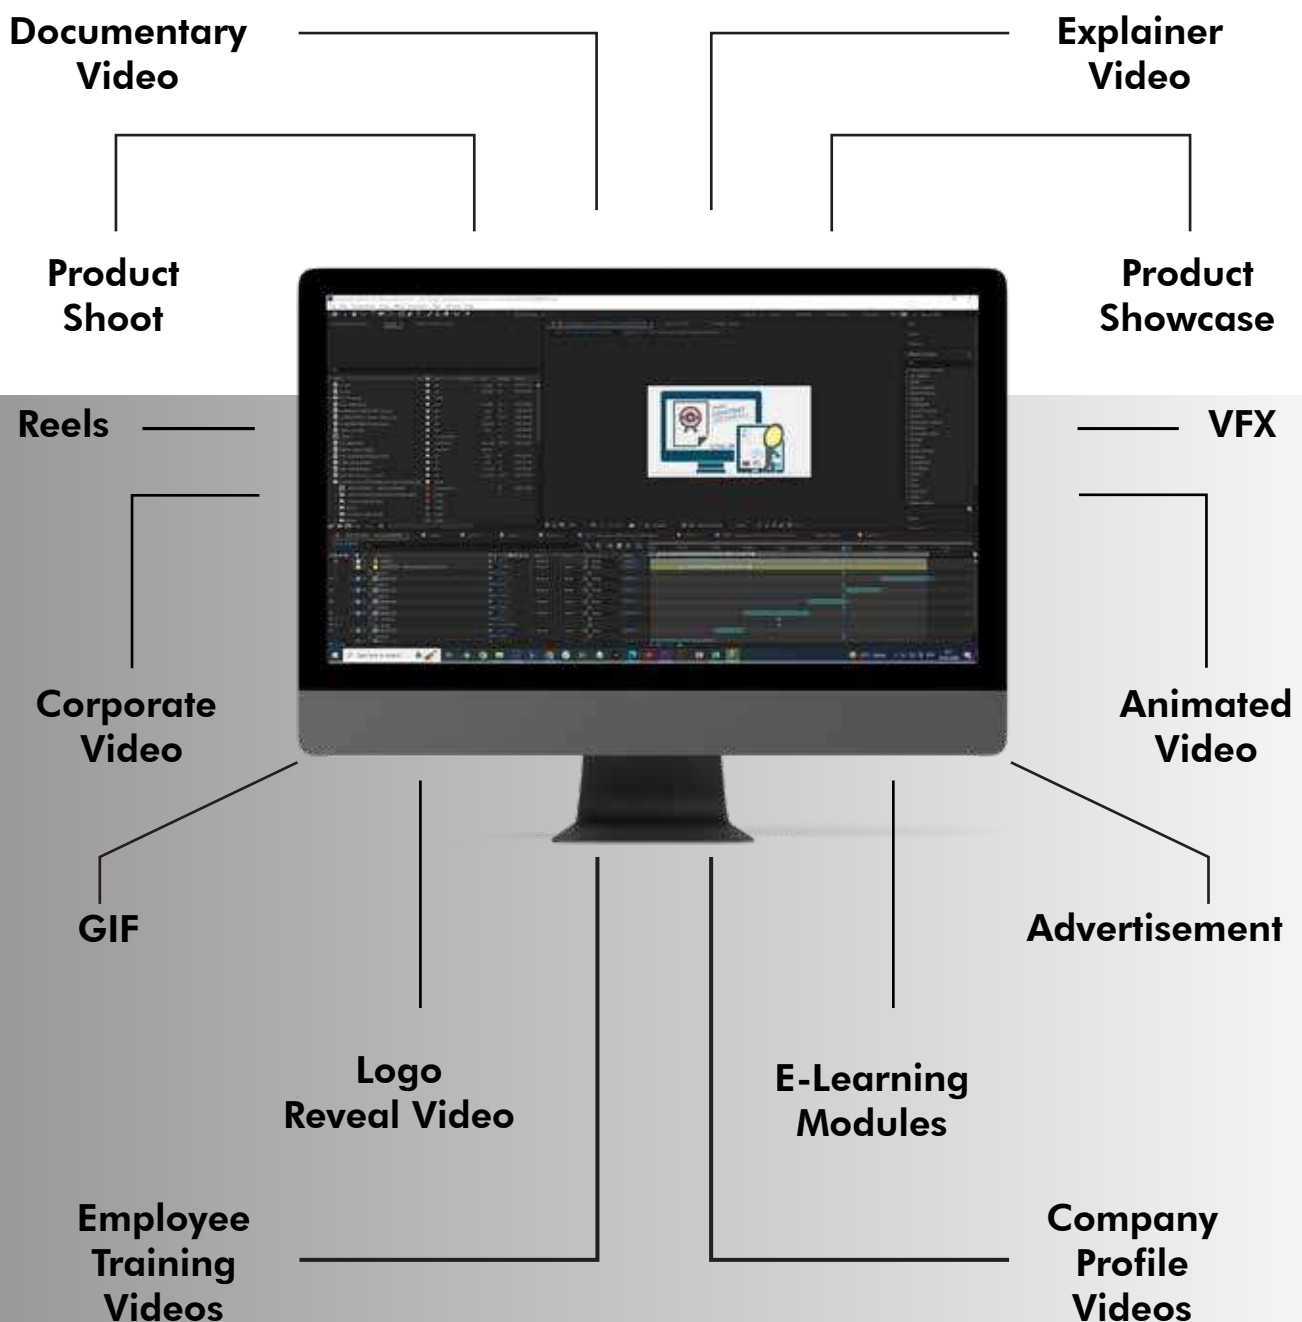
Documentary Video

Explainer Video

Product Shoot

Product Showcase

Reels

VFX

Corporate Video

Animated Video

GIF

Advertisement

Logo Reveal Video

E-Learning Modules

Employee Training Videos

Company Profile Videos